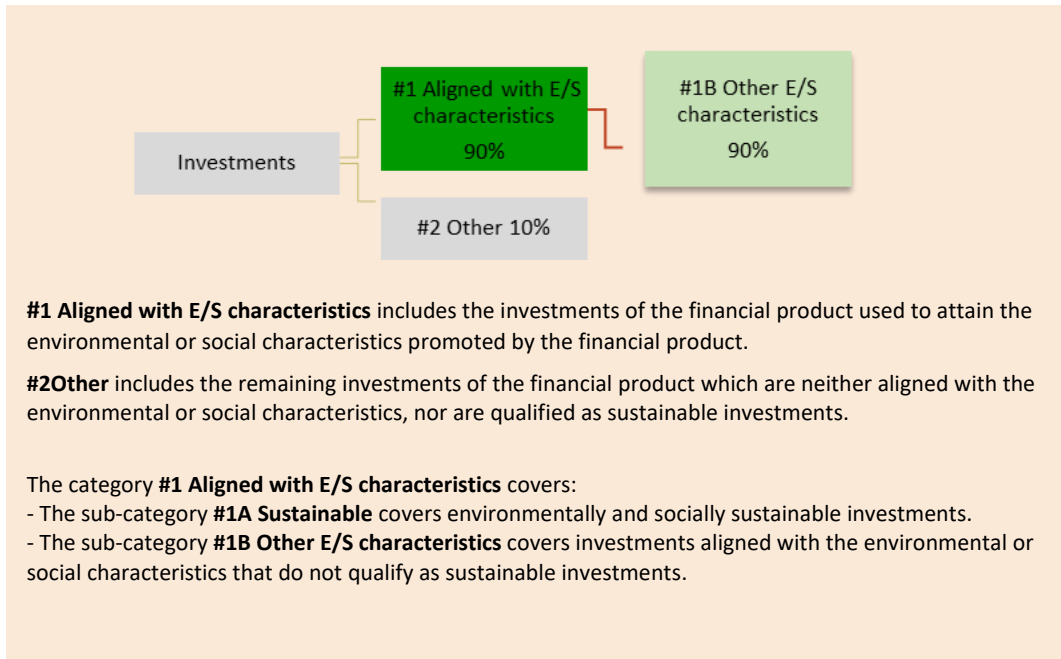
Investments

#1 Aligned with E/S characteristics
90%

#1B Other E/S characteristics
90%

#2 Other 10%

**#1 Aligned with E/S characteristics** includes the investments of the financial product used to attain the environmental or social characteristics promoted by the financial product.

**#2Other** includes the remaining investments of the financial product which are neither aligned with the environmental or social characteristics, nor are qualified as sustainable investments.

The category **#1 Aligned with E/S characteristics** covers:
- The sub-category **#1A Sustainable** covers environmentally and socially sustainable investments.
- The sub-category **#1B Other E/S characteristics** covers investments aligned with the environmental or social characteristics that do not qualify as sustainable investments.